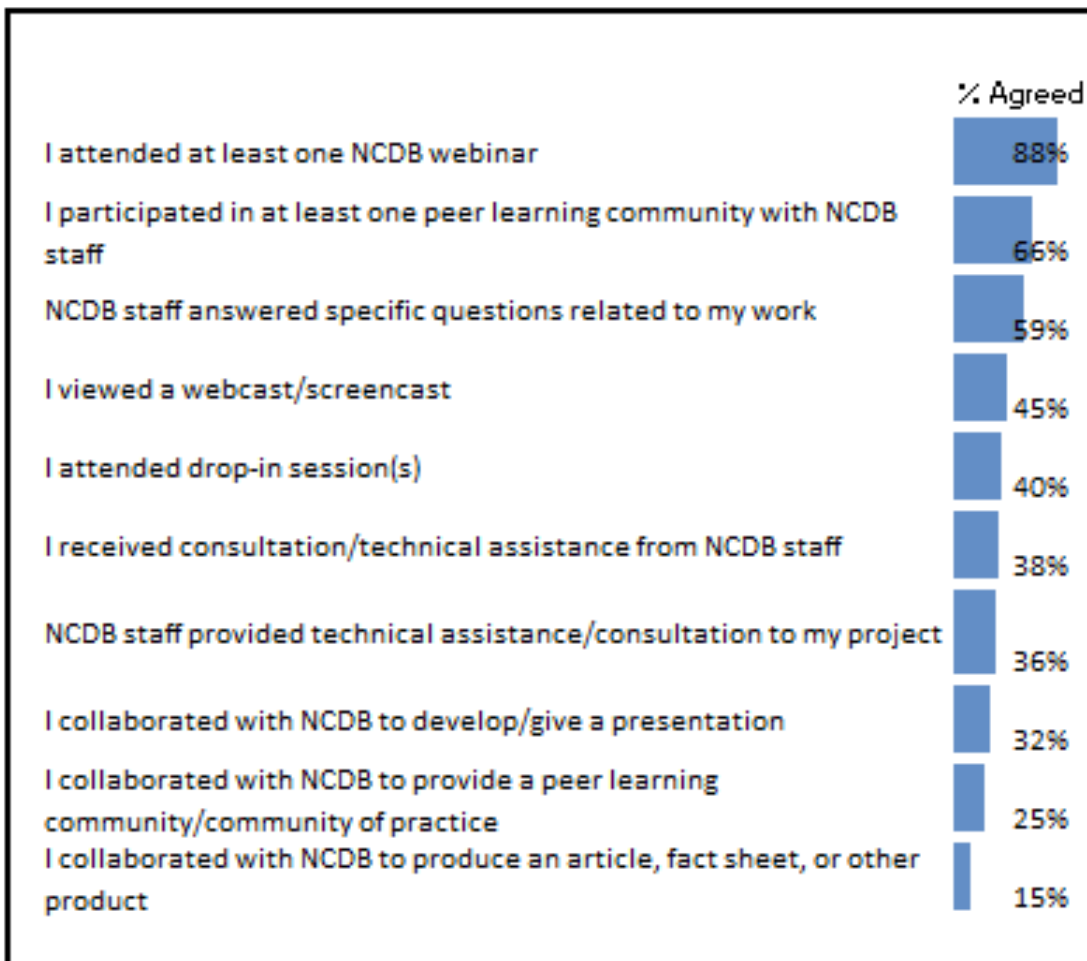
% Agreed

I attended at least one NCDB webinar 88%

I participated in at least one peer learning community with NCDB staff 66%

NCDB staff answered specific questions related to my work 59%

I viewed a webcast/screencast 45%

I attended drop-in session(s) 40%

I received consultation/technical assistance from NCDB staff 38%

NCDB staff provided technical assistance/consultation to my project 36%

I collaborated with NCDB to develop/give a presentation 32%

I collaborated with NCDB to provide a peer learning community/community of practice 25%

I collaborated with NCDB to produce an article, fact sheet, or other product 15%